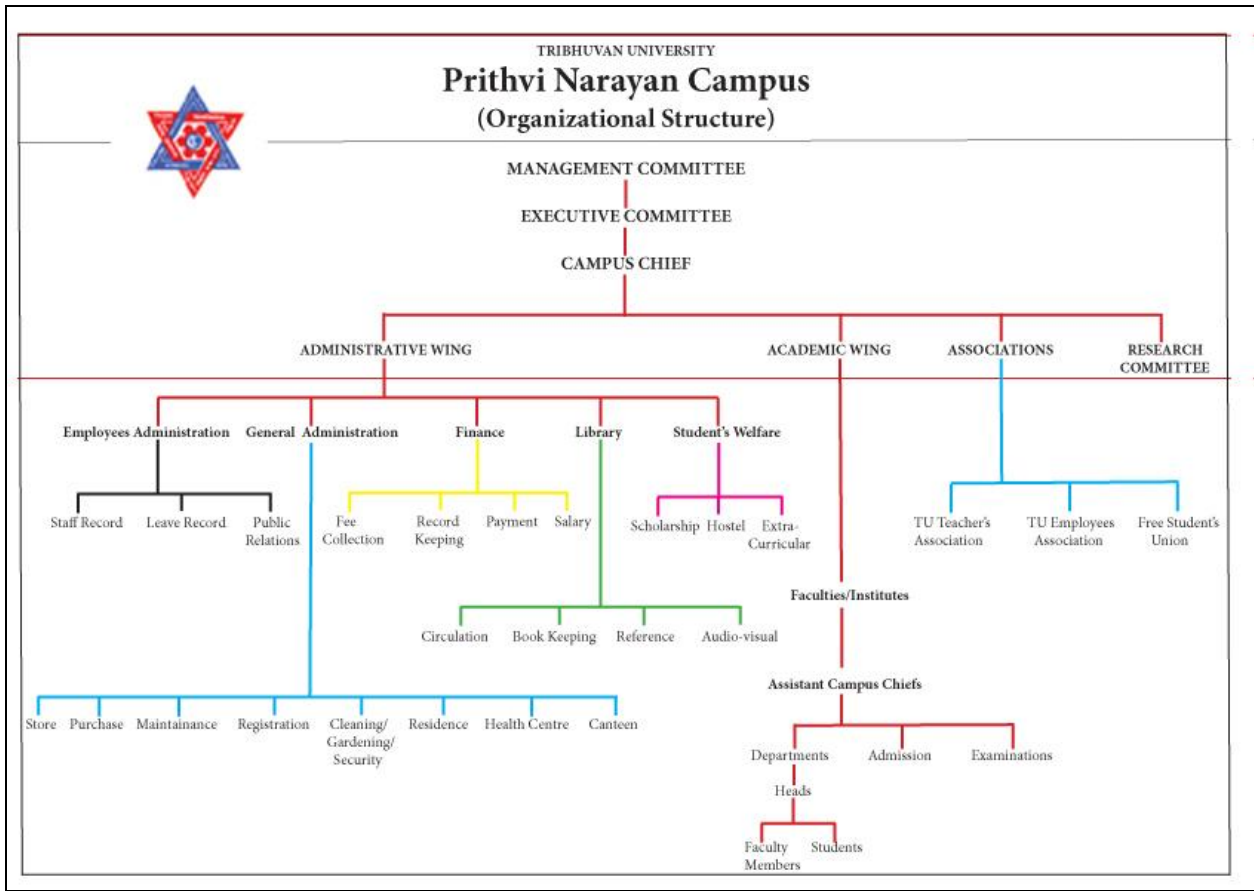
TRIBHUVAN UNIVERSITY
Prithvi Narayan Campus
(Organizational Structure)

MANAGEMENT COMMITTEE
EXECUTIVE COMMITTEE
CAMPUS CHIEF

ADMINISTRATIVE WING
ACADEMIC WING
ASSOCIATIONS
RESEARCH COMMITTEE

Employees Administration
General Administration
Finance
Library
Student's Welfare

Staff Record
Leave Record
Public Relations

Fee Collection
Record Keeping
Payment
Salary

Scholarship
Hostel
Extra-Curricular

TU Teacher's Association
TU Employees Association
Free Student's Union

Circulation
Book Keeping
Reference
Audio-visual

Faculties/Institutes

Assistant Campus Chiefs

Store
Purchase
Maintainance
Registration
Cleaning/ Gardening/ Security
Residence
Health Centre
Canteen

Departments
Admission
Examinations

Heads

Faculty Members
Students